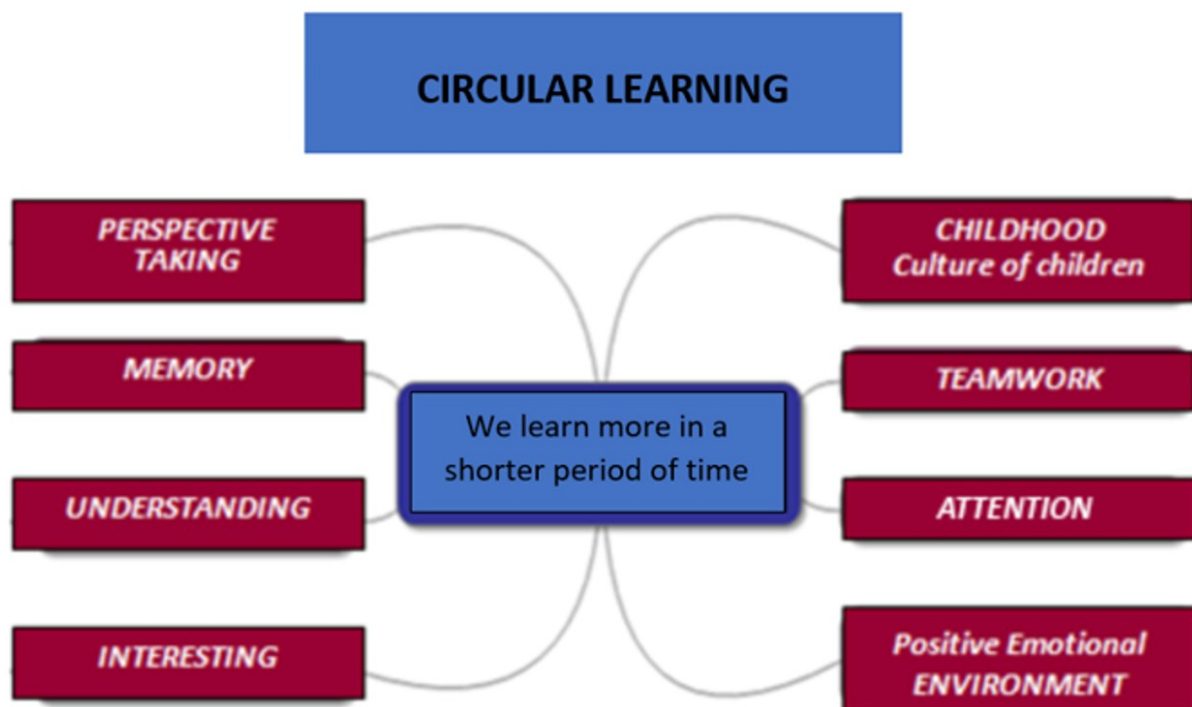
CIRCULAR LEARNING

PERSPECTIVE TAKING

MEMORY

UNDERSTANDING

INTERESTING

We learn more in a shorter period of time

CHILDHOOD
Culture of children

TEAMWORK

ATTENTION

Positive Emotional ENVIRONMENT